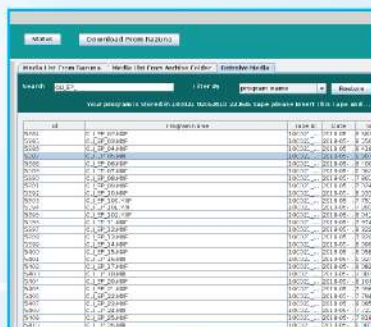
Status

Download From Bazonic

Media List From Camera

Media List From Archive Folder

Retrieve Media

Search

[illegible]

Filter By

program name

Restore

Your program is stored in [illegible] please insert this tape and...

| id | Program File | Tape ID | Date |
|---|---|---|---|
| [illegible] | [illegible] | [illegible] | 2018-05 |